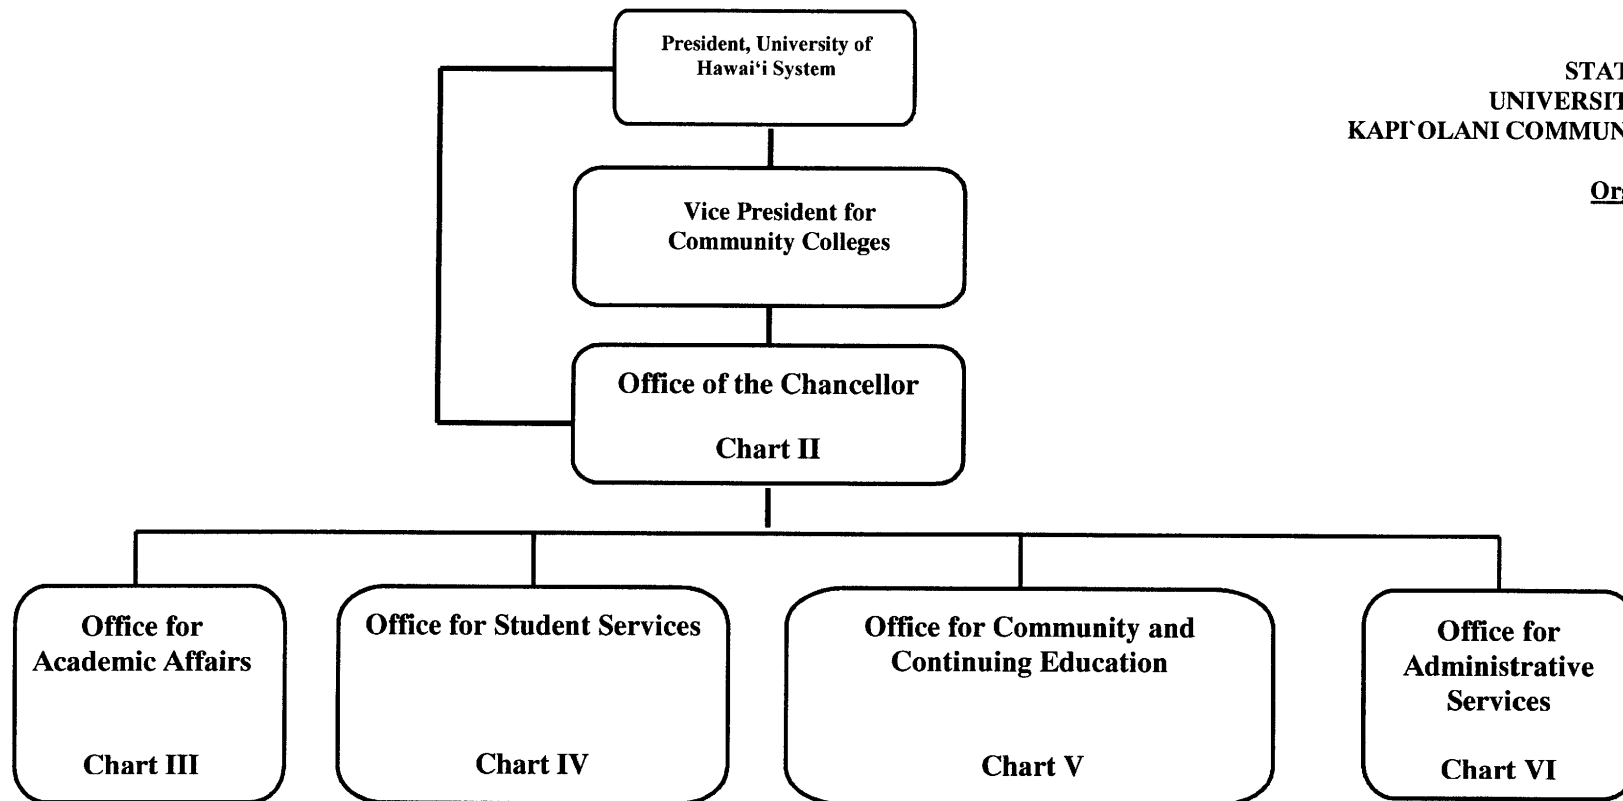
President, University of Hawai'i System

STAT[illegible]
UNIVERSIT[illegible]
KAPI`OLANI COMMUN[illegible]

Or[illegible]

Vice President for Community Colleges

Office of the Chancellor

Chart II

Office for Academic Affairs

Chart III

Office for Student Services

Chart IV

Office for Community and Continuing Education

Chart V

Office for Administrative Services

Chart VI